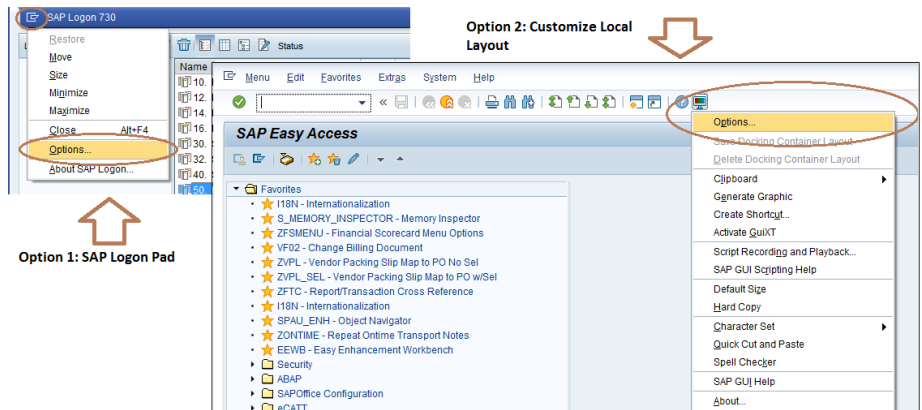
SAP Logon 730

Restore
Move
Size
Minimize
Maximize
Close Alt+F4
Options...
About SAP Logon...

Status
Name
10.
12.
14.
16.
30.
32.
40.
50.

Option 1: SAP Logon Pad

Option 2: Customize Local Layout

Menu Edit Favorites Extras System Help

SAP Easy Access

Favorites
I18N - Internationalization
S_MEMORY_INSPECTOR - Memory Inspector
ZFSMENU - Financial Scorecard Menu Options
VF02 - Change Billing Document
ZVPL - Vendor Packing Slip Map to PO No Sel
ZVPL_SEL - Vendor Packing Slip Map to PO w/Sel
ZFTC - Report/Transaction Cross Reference
I18N - Internationalization
SPAU_ENH - Object Navigator
ZONTIME - Repeat Ontime Transport Notes
EEWB - Easy Enhancement Workbench
Security
ABAP
SAPOffice Configuration
eCATT

Options...
Save Docking Container Layout
Delete Docking Container Layout
Clipboard
Generate Graphic
Create Shortcut...
Activate GuiXT
Script Recording and Playback...
SAP GUI Scripting Help
Default Size
Hard Copy
Character Set
Quick Cut and Paste
Spell Checker
SAP GUI Help
About...